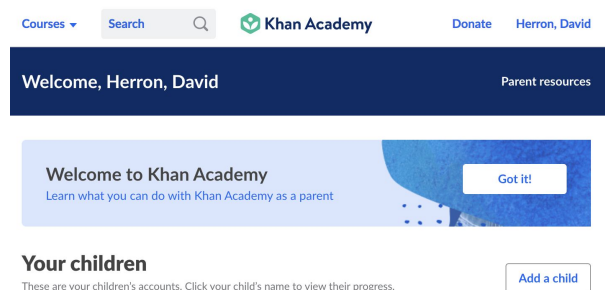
Courses Search Khan Academy Donate Herron, David

Welcome, Herron, David

Parent resources

Welcome to Khan Academy
Learn what you can do with Khan Academy as a parent

Got it!

Your children
These are your children's accounts. Click your child's name to view their progress.

Add a child